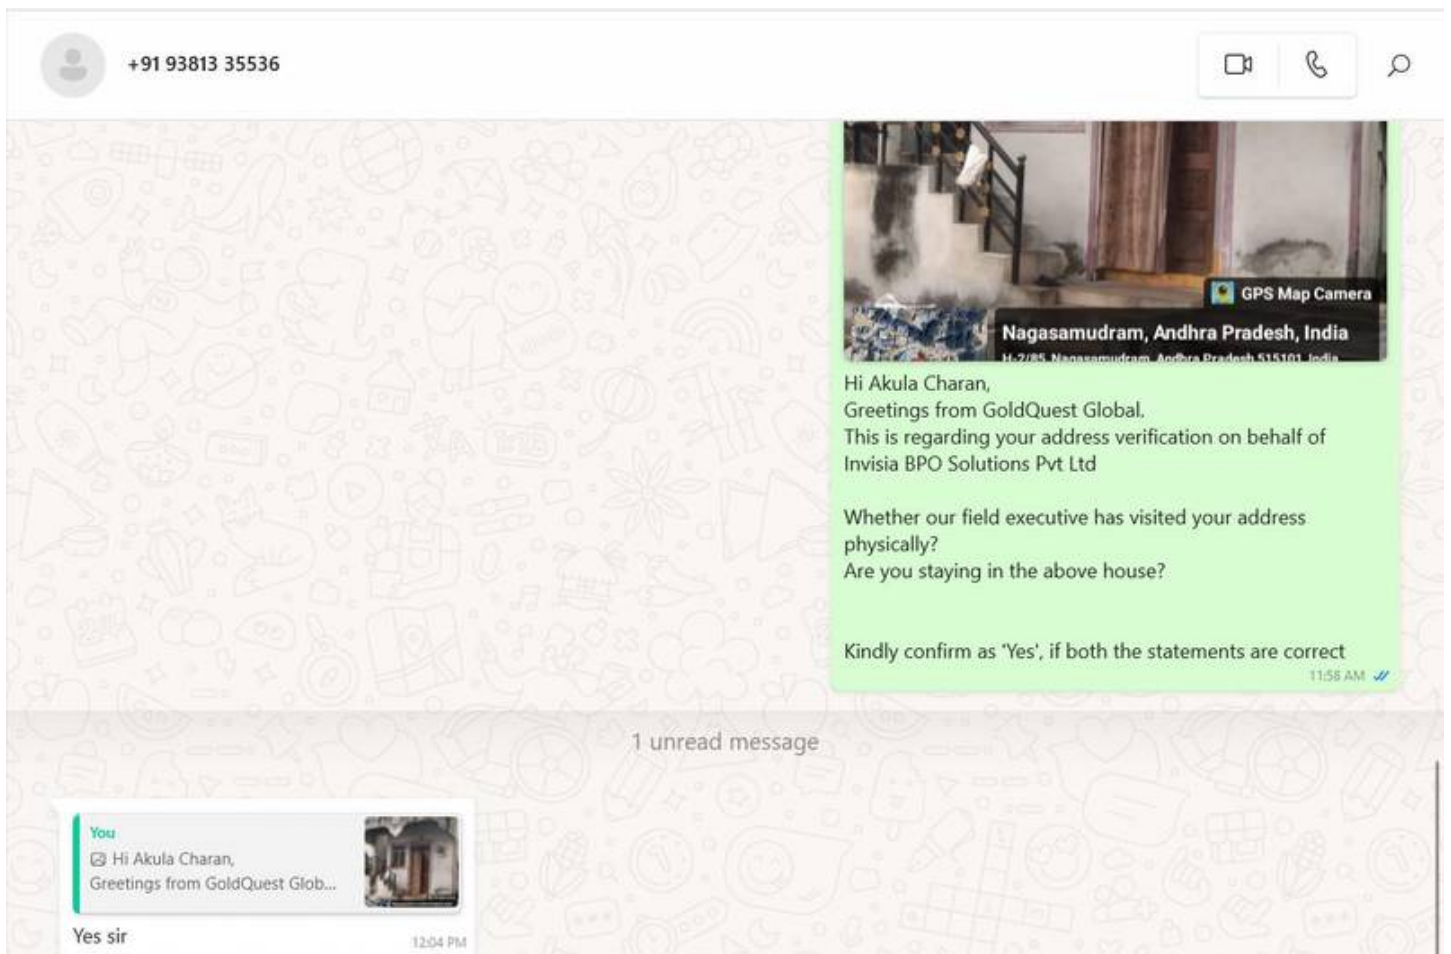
+91 93813 35536

GPS Map Camera
Nagasamudram, Andhra Pradesh, India
H-2/85 Nagasamudram, Andhra Pradesh 515101, India

Hi Akula Charan,
Greetings from GoldQuest Global.
This is regarding your address verification on behalf of Invisia BPO Solutions Pvt Ltd

Whether our field executive has visited your address physically?
Are you staying in the above house?

Kindly confirm as 'Yes', if both the statements are correct
11:58 AM

1 unread message

You
Hi Akula Charan,
Greetings from GoldQuest Glob...
Yes sir
12:04 PM